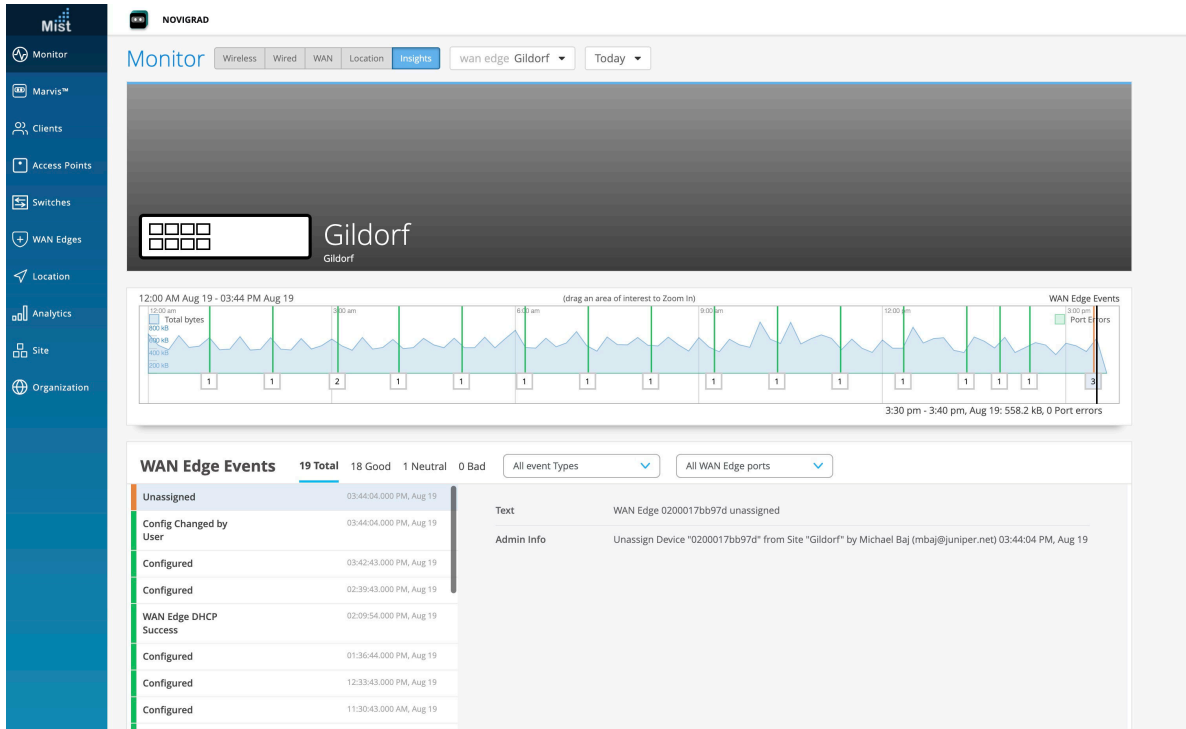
Mist

Monitor
Marvis™
Clients
Access Points
Switches
WAN Edges
Location
Analytics
Site
Organization

NOVIGRAD

Monitor Wireless Wired WAN Location Insights wan edge Gildorf Today

Gildorf
Gildorf

12:00 AM Aug 19 - 03:44 PM Aug 19 (drag an area of interest to Zoom In) WAN Edge Events

12:00 am 3:00 am 6:00 am 9:00 am 12:00 pm 3:00 pm
Total bytes
800 kB
600 kB
400 kB
200 kB
Port Errors

1 1 2 1 1 1 1 1 1 1 1 1 1 1 1 3

3:30 pm - 3:40 pm, Aug 19: 558.2 kB, 0 Port errors

WAN Edge Events 19 Total 18 Good 1 Neutral 0 Bad All event Types All WAN Edge ports

| | |
|---|---|
| Unassigned | 03:44:04.000 PM, Aug 19 |
| Config Changed by User | 03:44:04.000 PM, Aug 19 |
| Configured | 03:42:43.000 PM, Aug 19 |
| Configured | 02:39:43.000 PM, Aug 19 |
| WAN Edge DHCP Success | 02:09:54.000 PM, Aug 19 |
| Configured | 01:36:44.000 PM, Aug 19 |
| Configured | 12:33:43.000 PM, Aug 19 |
| Configured | 11:30:43.000 AM, Aug 19 |

Text WAN Edge 0200017bb97d unassigned
Admin Info Unassign Device "0200017bb97d" from Site "Gildorf" by Michael Baj (mbaj@juniper.net) 03:44:04 PM, Aug 19